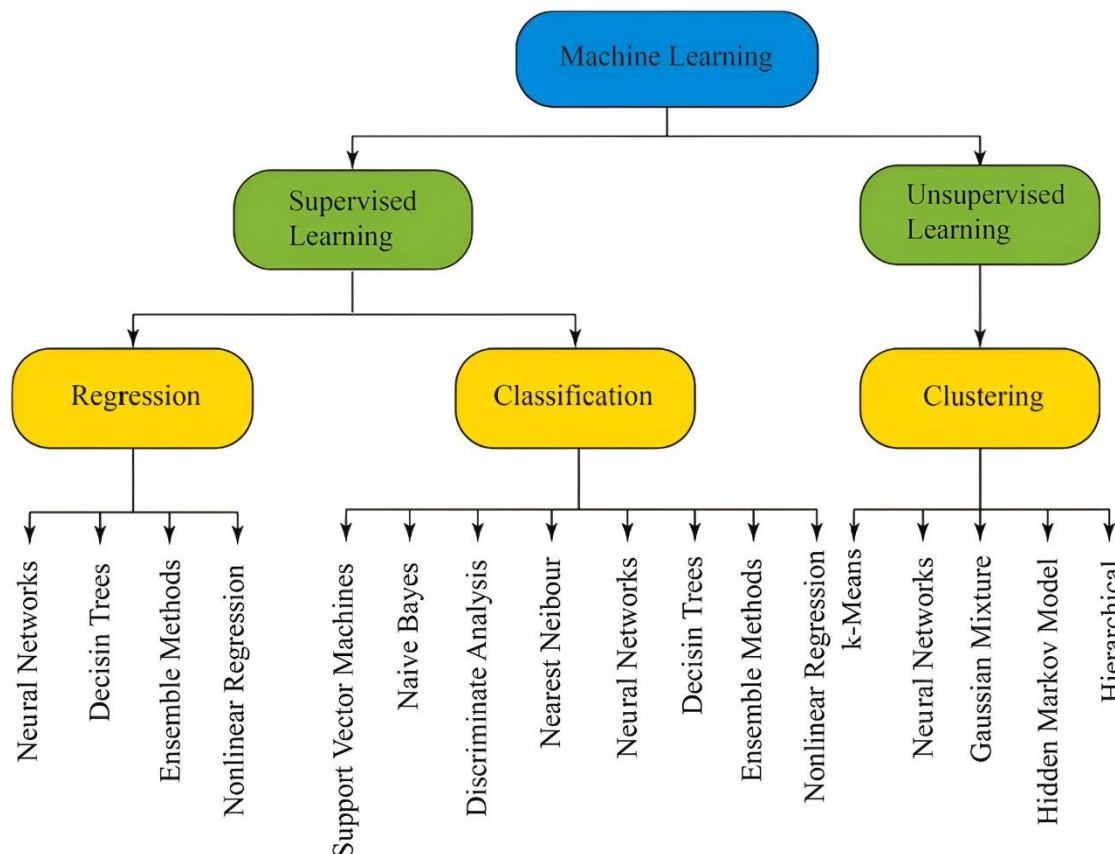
Machine Learning

Supervised Learning

Unsupervised Learning

Regression

Classification

Clustering

Neural Networks

Decisin Trees

Ensemble Methods

Nonlinear Regression

Support Vector Machines

Naive Bayes

Discriminate Analysis

Nearest Neibour

Neural Networks

Decisin Trees

Ensemble Methods

Nonlinear Regression

k-Means

Neural Networks

Gaussian Mixture

Hidden Markov Model

Hierarchical